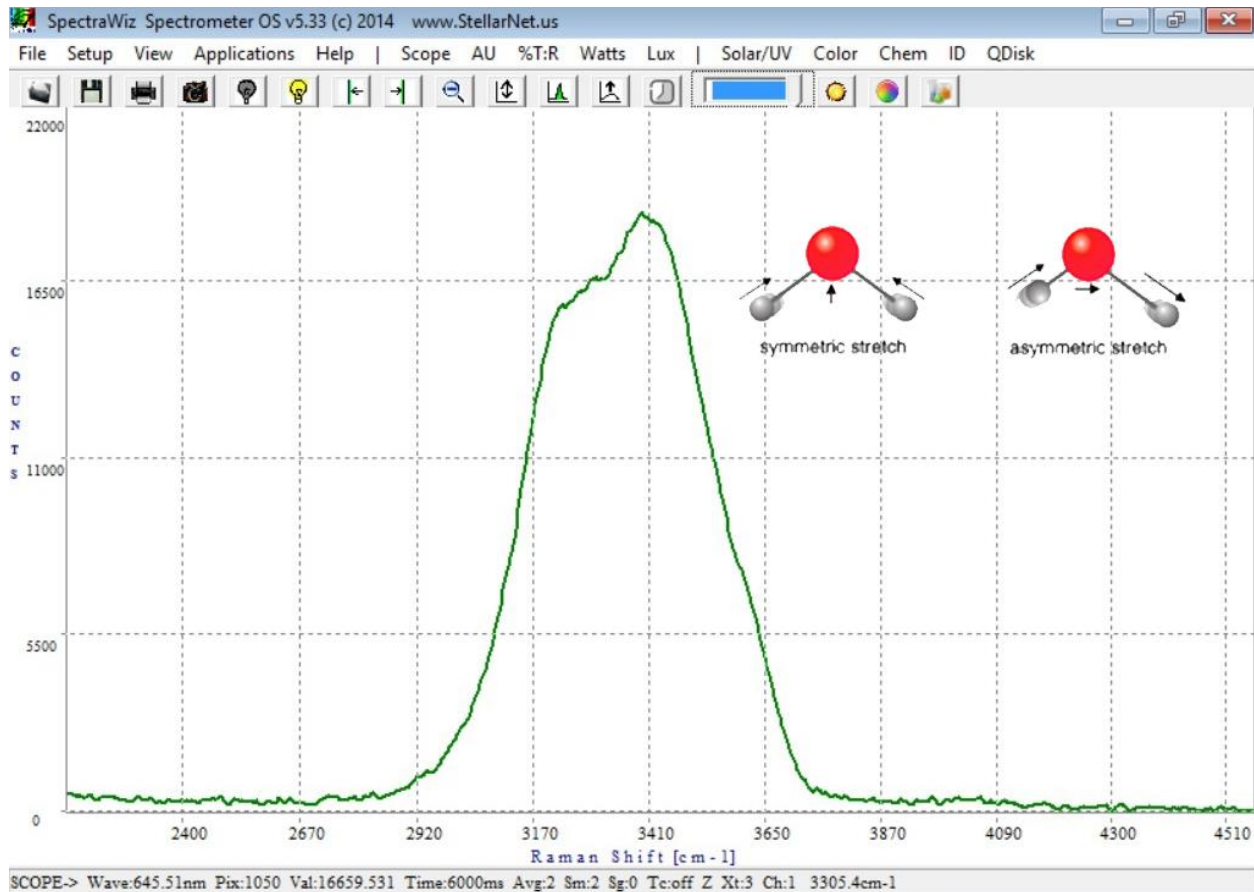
SpectraWiz Spectrometer OS v5.33 (c) 2014 www.StellarNet.us

File Setup View Applications Help | Scope AU %T:R Watts Lux | Solar/UV Color Chem ID QDisk

22000
16500
11000
5500
0

C O U N T S

symmetric stretch

asymmetric stretch

2400 2670 2920 3170 3410 3650 3870 4090 4300 4510

Raman Shift [cm-1]

SCOPE-> Wave:645.51nm Pix:1050 Val:16659.531 Time:6000ms Avg:2 Sm:2 Sg:0 Tc:off Z Xt:3 Ch:1 3305.4cm-1